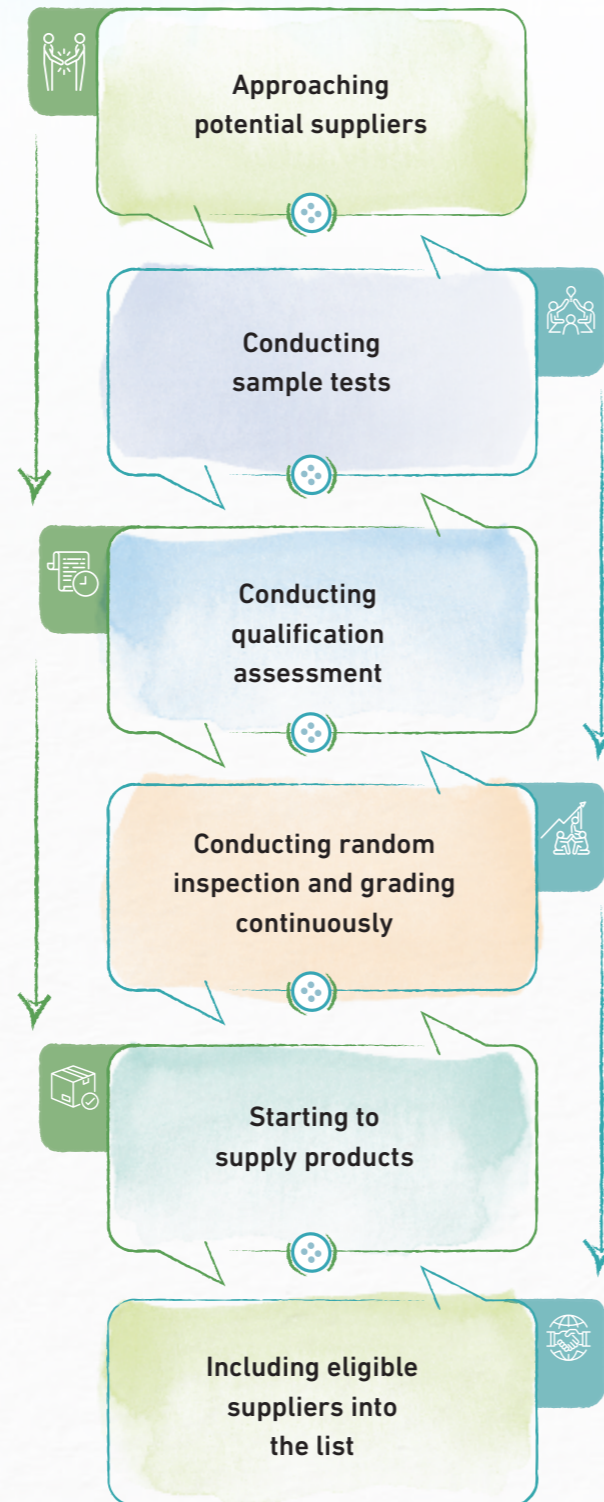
Approaching potential suppliers

Conducting sample tests

Conducting qualification assessment

Conducting random inspection and grading continuously

Starting to supply products

Including eligible suppliers into the list